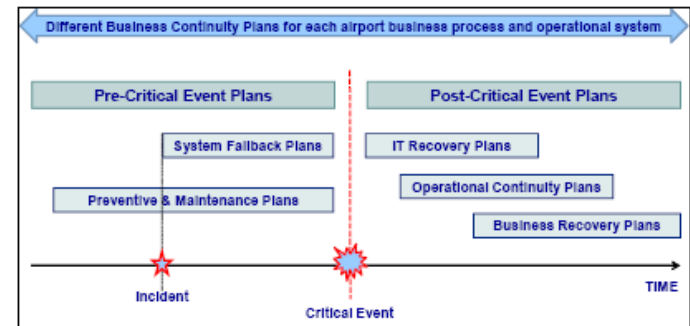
Different Business Continuity Plans for each airport business process and operational system

Pre-Critical Event Plans

Post-Critical Event Plans

System Fallback Plans

IT Recovery Plans

Preventive & Maintenance Plans

Operational Continuity Plans

Business Recovery Plans

Incident

Critical Event

TIME